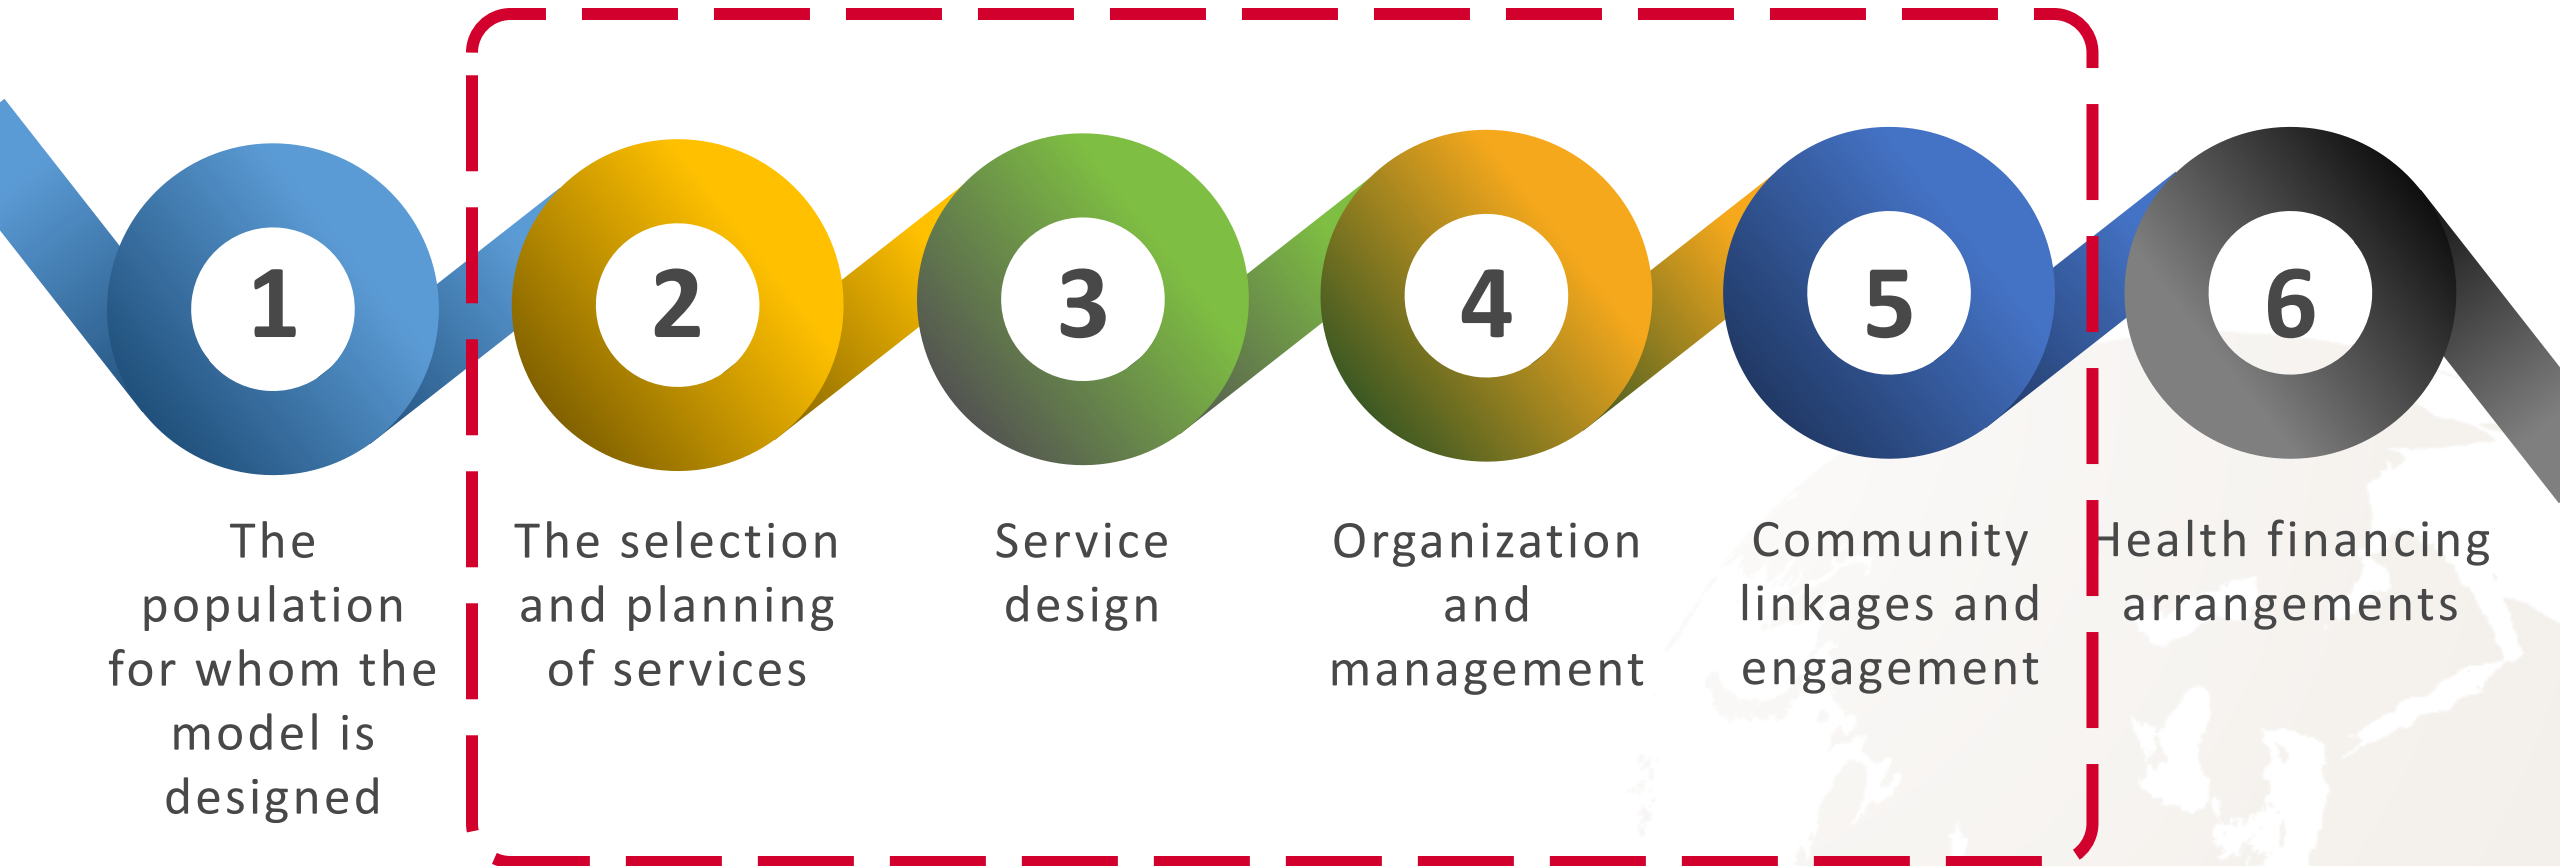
1

The population for whom the model is designed

2

The selection and planning of services

3

Service design

4

Organization and management

5

Community linkages and engagement

6

Health financing arrangements